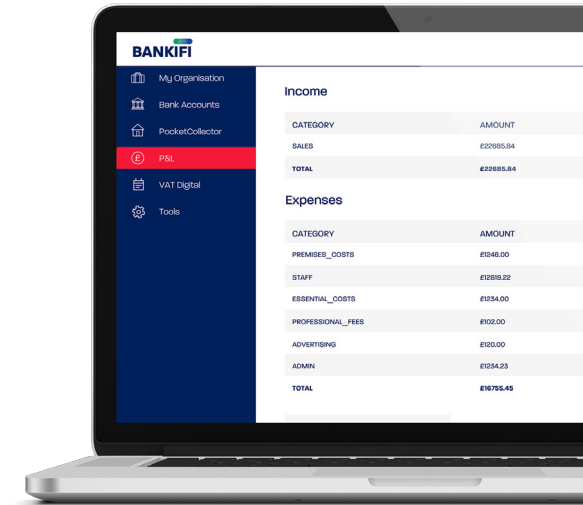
BANKIFI

My Organisation
Bank Accounts
PocketCollector
P&L
VAT Digital
Tools

Income

| CATEGORY | AMOUNT |
|---|---|
| SALES | £22685.84 |
| TOTAL | £22685.84 |

Expenses

| CATEGORY | AMOUNT |
|---|---|
| PREMISES_COSTS | £1246.00 |
| STAFF | £12819.22 |
| ESSENTIAL_COSTS | £1234.00 |
| PROFESSIONAL_FEES | £102.00 |
| ADVERTISING | £120.00 |
| ADMIN | £1234.23 |
| TOTAL | £16755.45 |